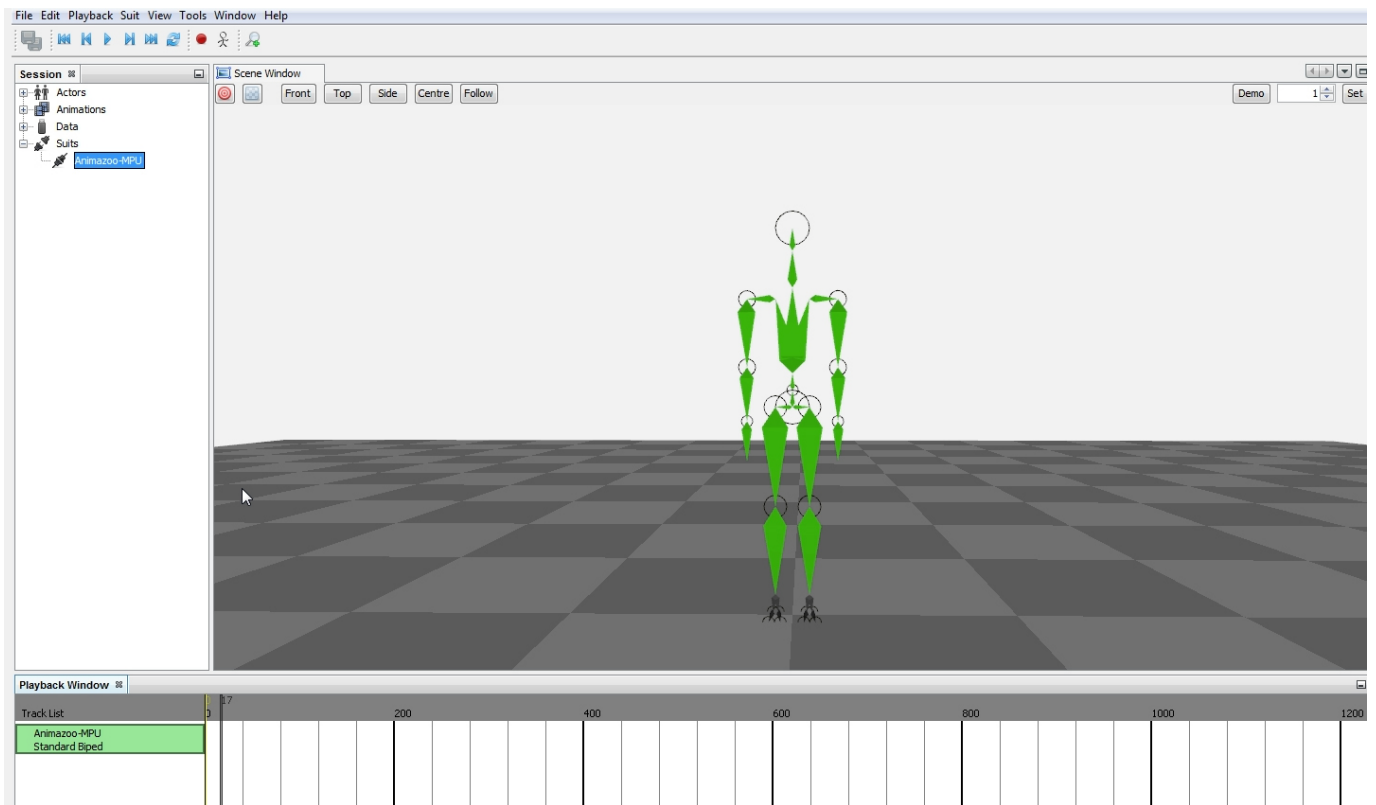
File Edit Playback Suit View Tools Window Help

Session

Actors
Animations
Data
Suits
Animazoo-MPU

Scene Window

Front Top Side Centre Follow

Demo 1 Set

Playback Window

Track List
Animazoo-MPU
Standard Biped

17
0
200
400
600
800
1000
1200